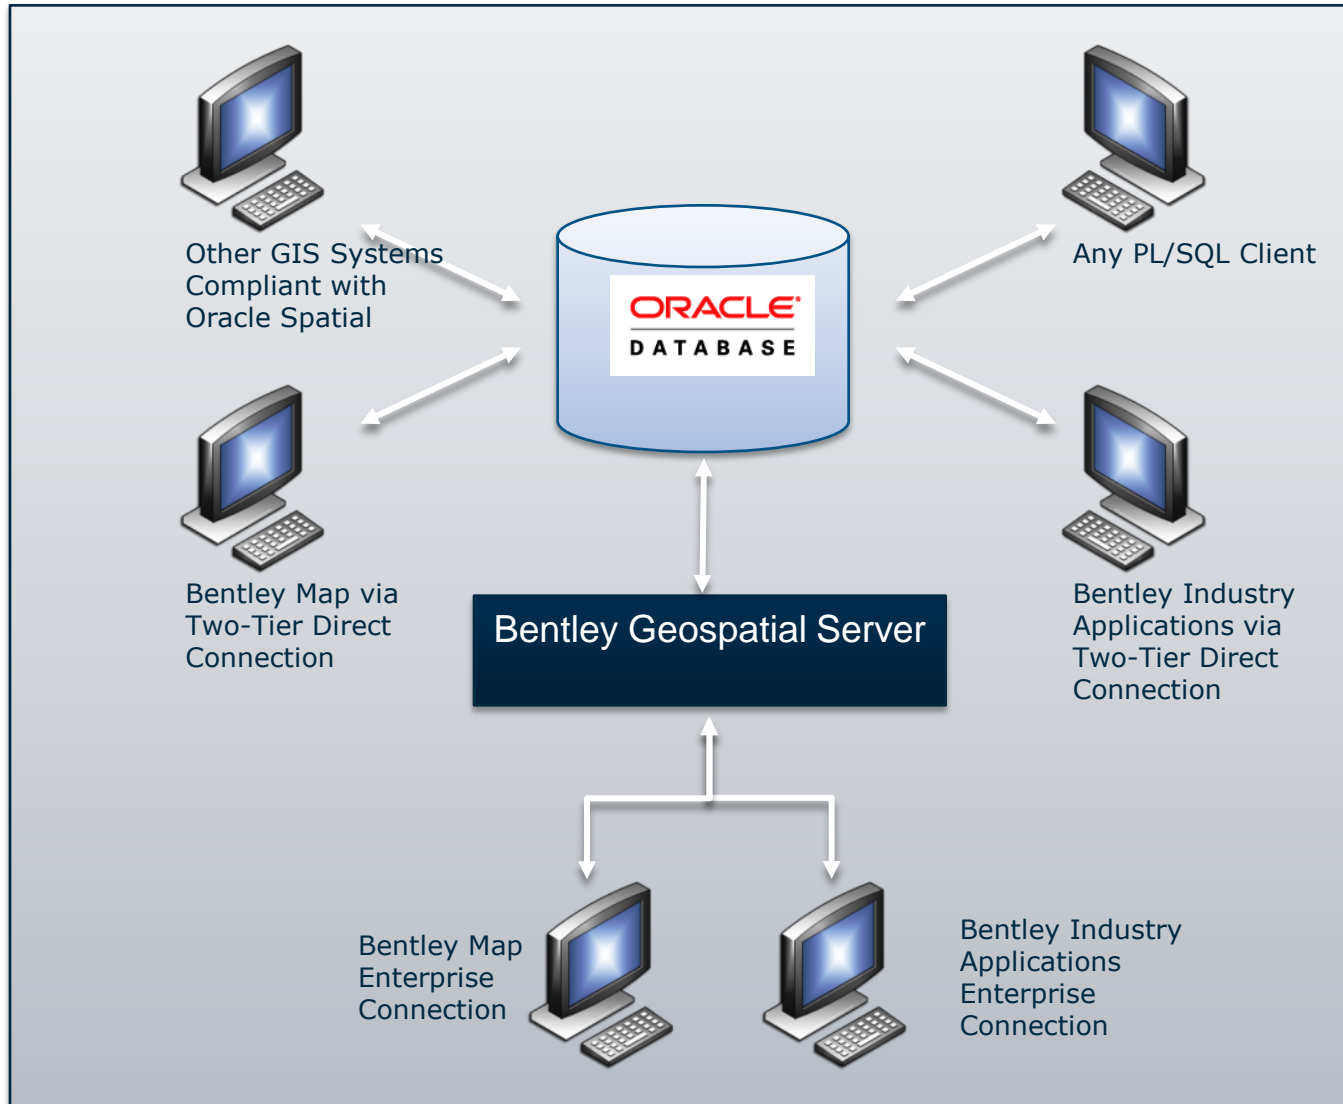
Other GIS Systems Compliant with Oracle Spatial

ORACLE
DATABASE

Any PL/SQL Client

Bentley Map via Two-Tier Direct Connection

Bentley Geospatial Server

Bentley Industry Applications via Two-Tier Direct Connection

Bentley Map Enterprise Connection

Bentley Industry Applications Enterprise Connection